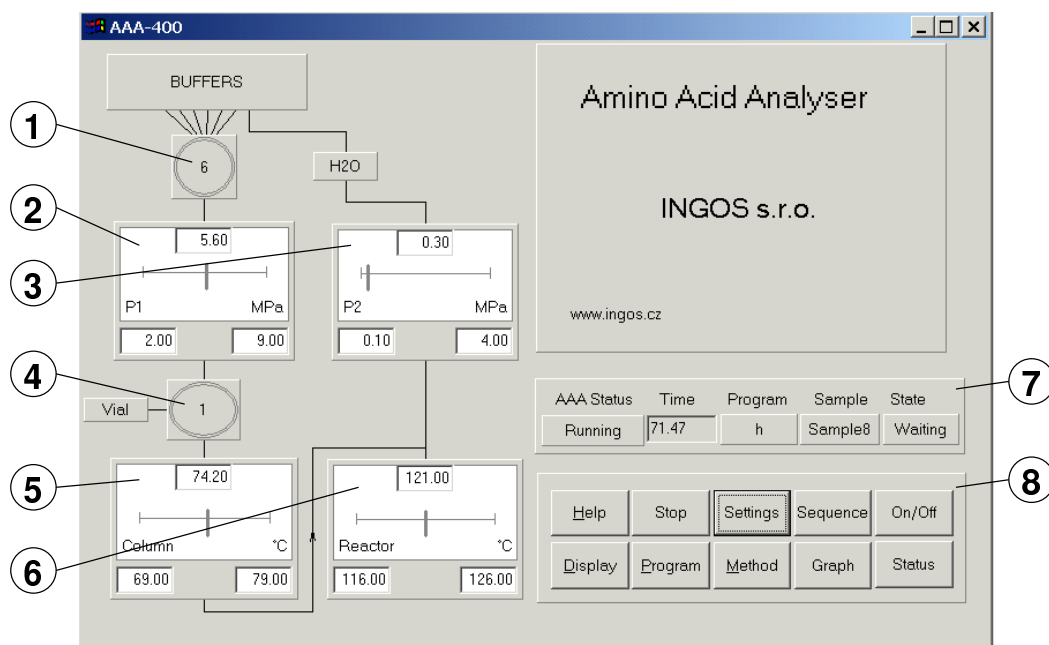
AAA-400

BUFFERS

1

6

H2O

2

5.60

P1 MPa

2.00 9.00

3

0.30

P2 MPa

0.10 4.00

4

Vial

1

5

74.20

Column °C

69.00 79.00

6

121.00

Reactor °C

116.00 126.00

Amino Acid Analyser

INGOS s.r.o.

www.ingos.cz

7

| AAA Status | Time | Program | Sample | State |
|---|---|---|---|---|
| Running | 71.47 | h | Sample8 | Waiting |

8

Help Stop Settings Sequence On/Off

Display Program Method Graph Status